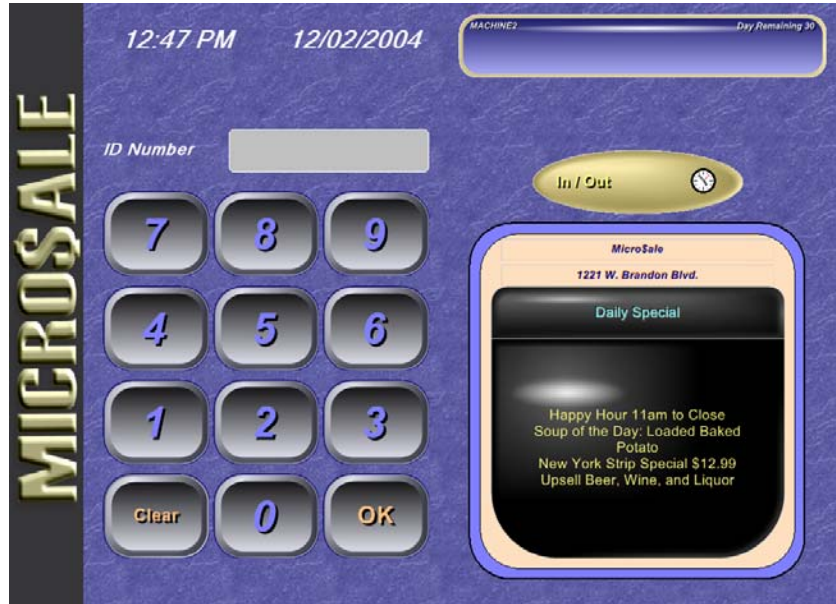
MICRO$ALE

12:47 PM 12/02/2004

MACHINE2 Day Remaining 30

ID Number

In / Out

7 8 9
4 5 6
1 2 3
Clear 0 OK

Micro$ale

1221 W. Brandon Blvd.

Daily Special

Happy Hour 11am to Close
Soup of the Day: Loaded Baked Potato
New York Strip Special $12.99
Upsell Beer, Wine, and Liquor